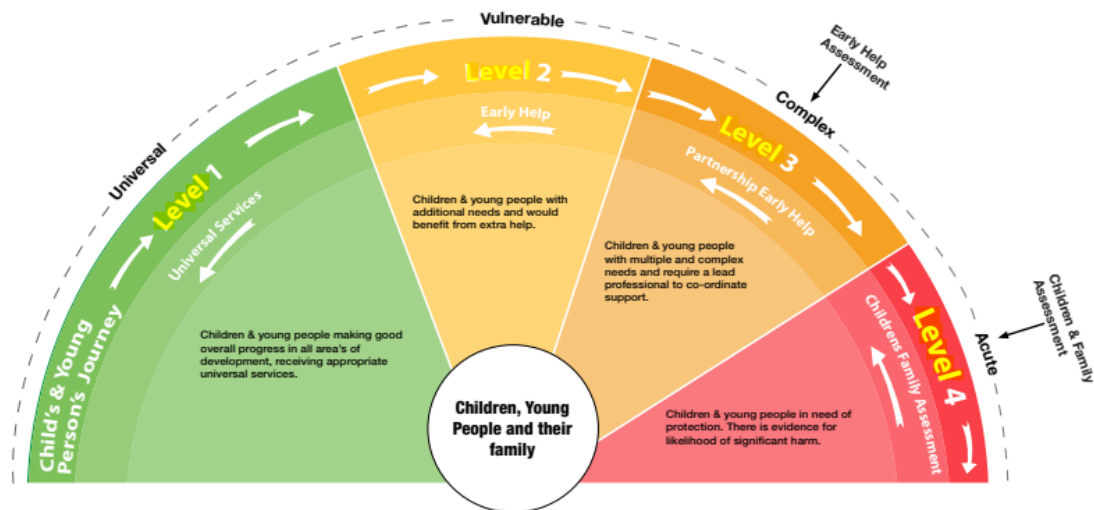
Universal

Vulnerable

Complex

Acute

Early Help Assessment

Children & Family Assessment

Child's & Young Person's Journey

Level 1

Universal Services

Children & young people making good overall progress in all area's of development, receiving appropriate universal services.

Level 2

Early Help

Children & young people with additional needs and would benefit from extra help.

Level 3

Partnership Early Help

Children & young people with multiple and complex needs and require a lead professional to co-ordinate support.

Level 4

Childrens Family Assessment

Children & young people in need of protection. There is evidence for likelihood of significant harm.

Children, Young People and their family